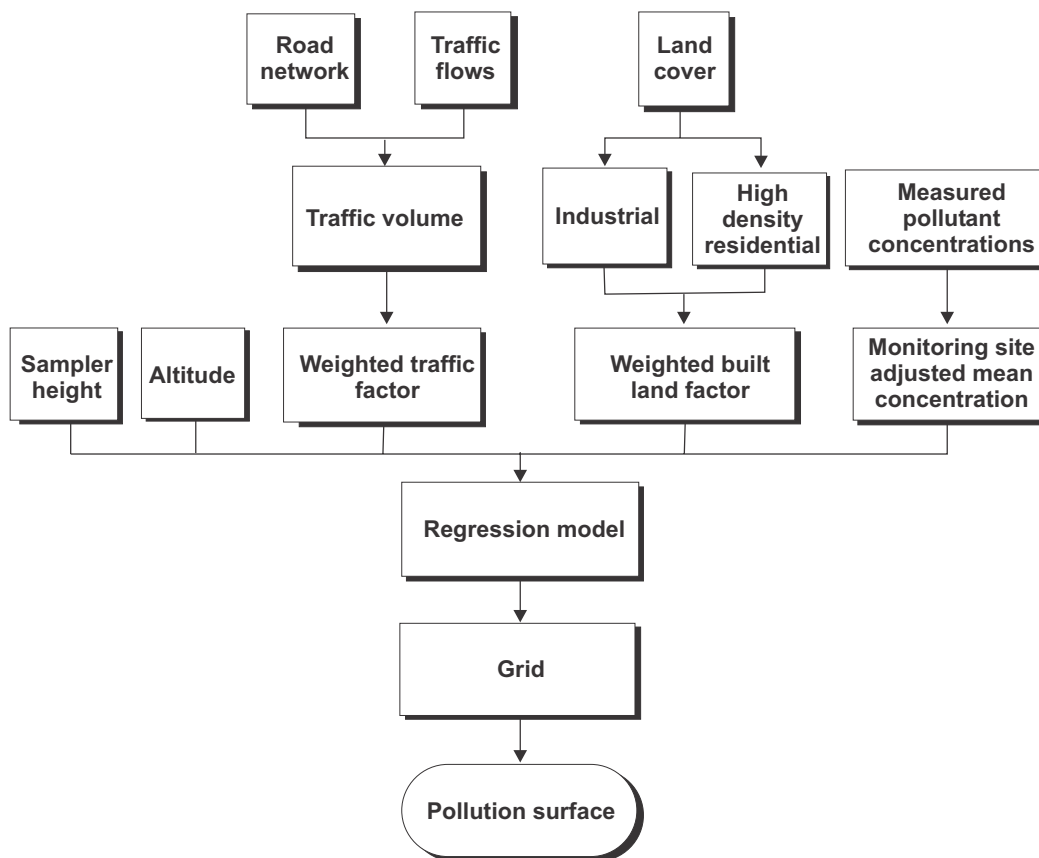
Road network

Traffic flows

Land cover

Traffic volume

Industrial

High density residential

Measured pollutant concentrations

Sampler height

Altitude

Weighted traffic factor

Weighted built land factor

Monitoring site adjusted mean concentration

Regression model

Grid

Pollution surface